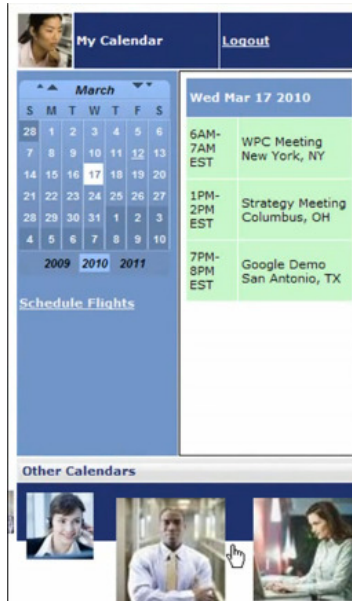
My Calendar

Logout

March

| S | M | T | W | T | F | S |
|---|---|---|---|---|---|---|
| 28 | 1 | 2 | 3 | 4 | 5 | 6 |
| 7 | 8 | 9 | 10 | 11 | 12 | 13 |
| 14 | 15 | 16 | 17 | 18 | 19 | 20 |
| 21 | 22 | 23 | 24 | 25 | 26 | 27 |
| 28 | 29 | 30 | 31 | 1 | 2 | 3 |
| 4 | 5 | 6 | 7 | 8 | 9 | 10 |

2009 2010 2011

Schedule Flights

Wed Mar 17 2010

| | |
|---|---|
| 6AM-7AM EST | WPC Meeting New York, NY |
| 1PM-2PM EST | Strategy Meeting Columbus, OH |
| 7PM-8PM EST | Google Demo San Antonio, TX |

Other Calendars